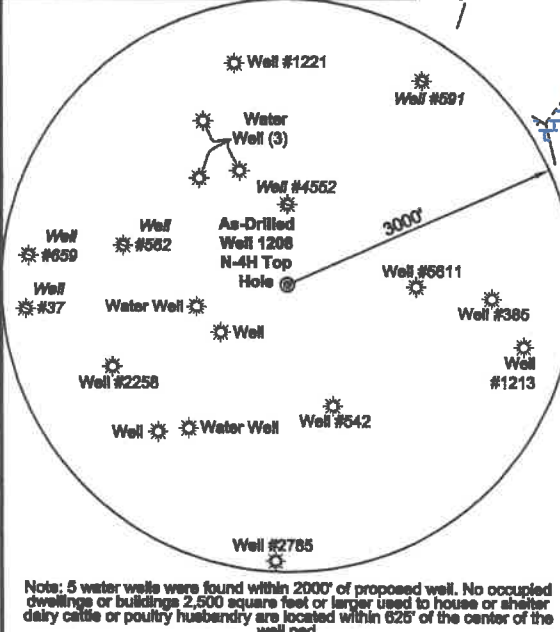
Well #1221

Well #591

Water Well (3)

Well #4552

As-Drilled Well 1206 N-4H Top Hole

3000'

Well #659

Well #562

Well #37

Water Well

Well #5611

Well #385

Well

Well #1213

Well #2258

Well #542

Well

Water Well

Well #2785

Note: 5 water wells were found within 2000' of proposed well. No occupied dwellings or buildings 2,500 square feet or larger used to house or shelter dairy cattle or poultry husbandry are located within 625' of the center of the well pad.